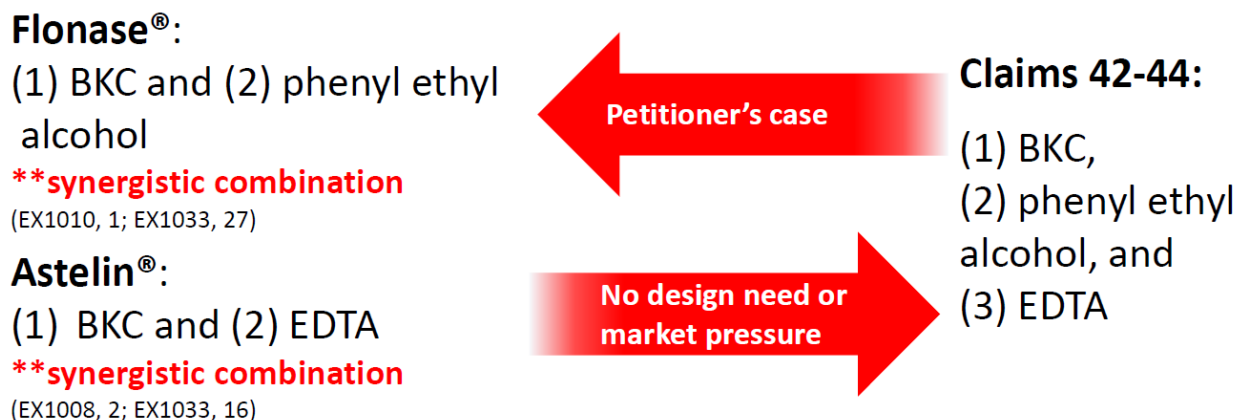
Flonase®:
(1) BKC and (2) phenyl ethyl alcohol
**synergistic combination
(EX1010, 1; EX1033, 27)

Astelin®:
(1) BKC and (2) EDTA
**synergistic combination
(EX1008, 2; EX1033, 16)

Petitioner's case

No design need or market pressure

Claims 42-44:
(1) BKC,
(2) phenyl ethyl alcohol, and
(3) EDTA